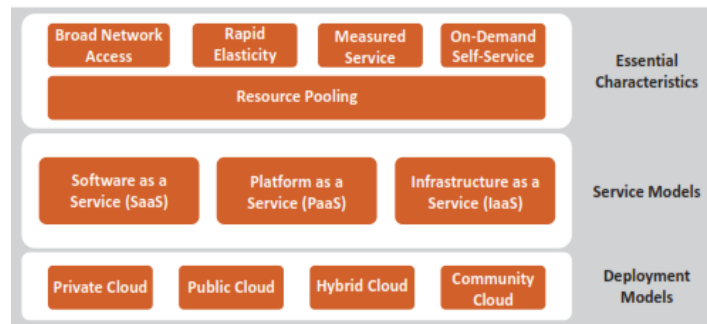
Broad Network Access

Rapid Elasticity

Measured Service

On-Demand Self-Service

Resource Pooling

Essential Characteristics

Software as a Service (SaaS)

Platform as a Service (PaaS)

Infrastructure as a Service (IaaS)

Service Models

Private Cloud

Public Cloud

Hybrid Cloud

Community Cloud

Deployment Models